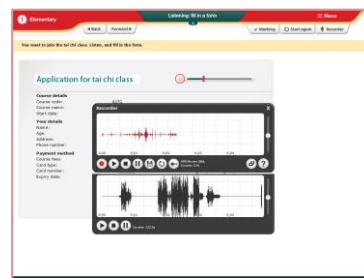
Elementary
Back Forward
Listening: fill in a form
Menu
Marking Start again Recorder
You want to join the tai chi class. Listen, and fill in the form.

Application for tai chi class

Course details
Course code:
Course name:
Start date:
Your details
Name:
Age:
Address:
Phone number:
Payment method
Course fees:
Card type:
Card number:
Expiry date:

Recorder
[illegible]